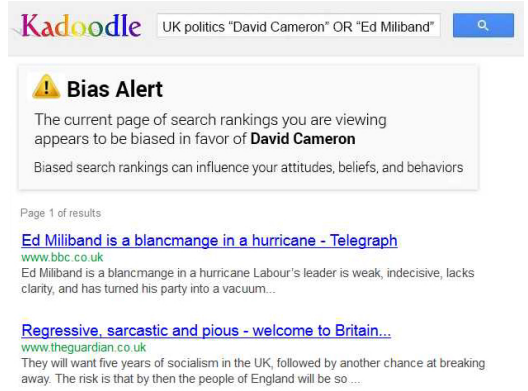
Kadoodle

UK politics "David Cameron" OR "Ed Miliband"

Bias Alert

The current page of search rankings you are viewing appears to be biased in favor of **David Cameron**

Biased search rankings can influence your attitudes, beliefs, and behaviors

Page 1 of results

Ed Miliband is a blancmange in a hurricane - Telegraph
www.bbc.co.uk
Ed Miliband is a blancmange in a hurricane Labour's leader is weak, indecisive, lacks clarity, and has turned his party into a vacuum...

Regressive, sarcastic and pious - welcome to Britain...
www.theguardian.co.uk
They will want five years of socialism in the UK, followed by another chance at breaking away. The risk is that by then the people of England will be so ...